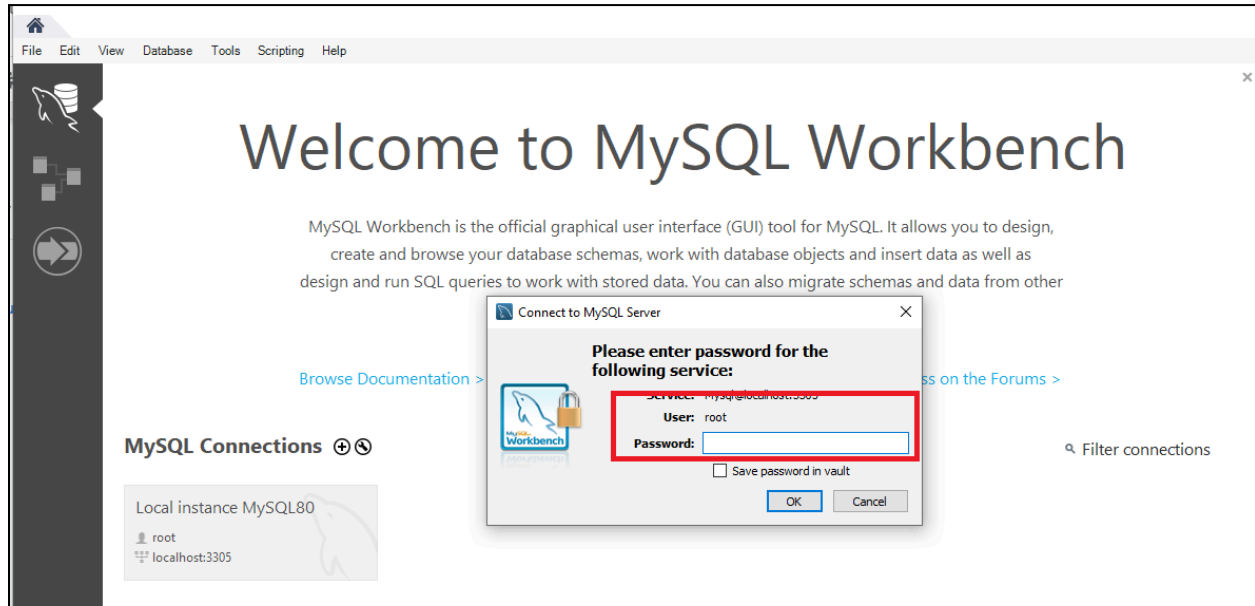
File Edit View Database Tools Scripting Help

Welcome to MySQL Workbench

MySQL Workbench is the official graphical user interface (GUI) tool for MySQL. It allows you to design, create and browse your database schemas, work with database objects and insert data as well as design and run SQL queries to work with stored data. You can also migrate schemas and data from other

Browse Documentation >

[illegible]ss on the Forums >

MySQL Connections

Filter connections

Local instance MySQL80
root
localhost:3305

Connect to MySQL Server

Please enter password for the following service:

Service: Mysql@localhost:3305
User: root
Password:

Save password in vault

OK Cancel

MySQL Workbench